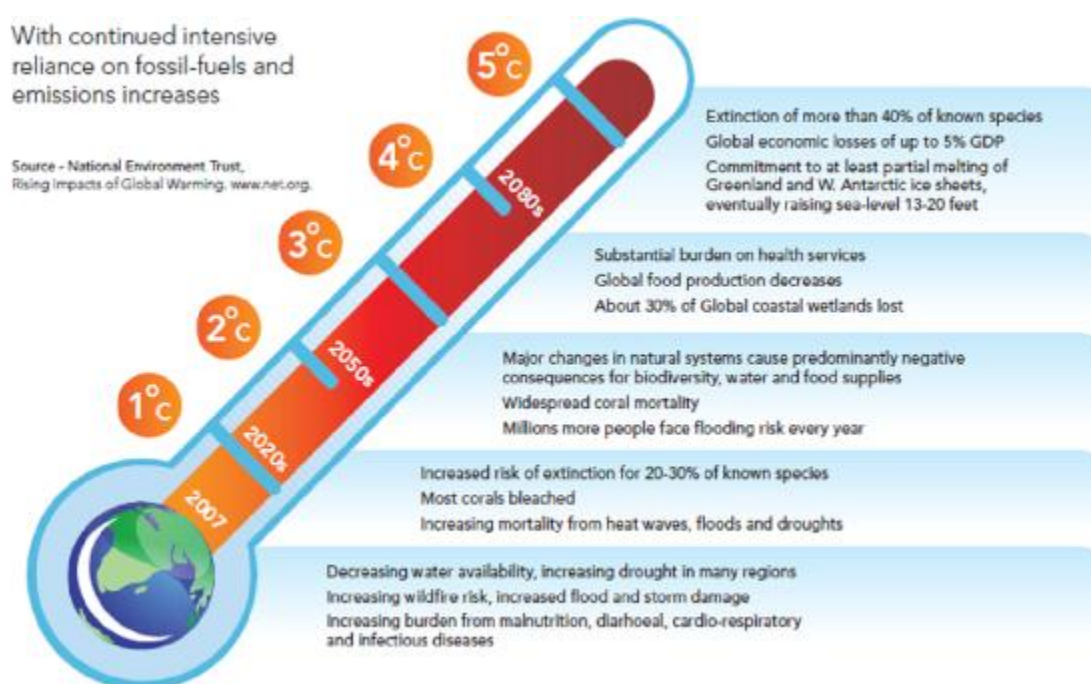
With continued intensive reliance on fossil-fuels and emissions increases

Source - National Environment Trust, Rising impacts of Global Warming. www.net.org.

5°C

4°C

3°C

2°C

1°C

2080s

2050s

2020s

2007

Extinction of more than 40% of known species
Global economic losses of up to 5% GDP
Commitment to at least partial melting of Greenland and W. Antarctic ice sheets, eventually raising sea-level 13-20 feet

Substantial burden on health services
Global food production decreases
About 30% of Global coastal wetlands lost

Major changes in natural systems cause predominantly negative consequences for biodiversity, water and food supplies
Widespread coral mortality
Millions more people face flooding risk every year

Increased risk of extinction for 20-30% of known species
Most corals bleached
Increasing mortality from heat waves, floods and droughts

Decreasing water availability, increasing drought in many regions
Increasing wildfire risk, increased flood and storm damage
Increasing burden from malnutrition, diarhoeal, cardio-respiratory and infectious diseases